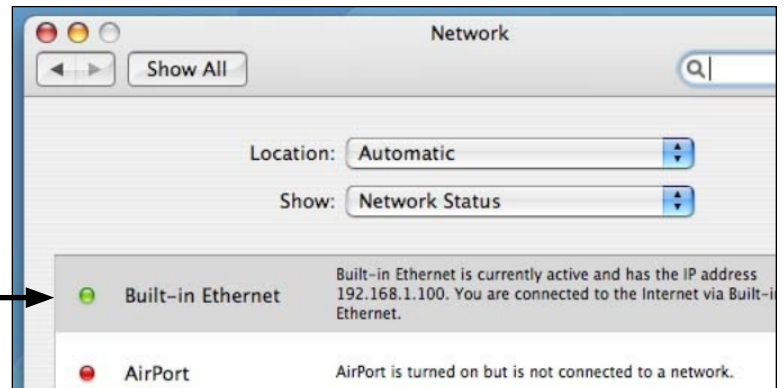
Network

Show All

Location: Automatic

Show: Network Status

Built-in Ethernet

Built-in Ethernet is currently active and has the IP address 192.168.1.100. You are connected to the Internet via Built-i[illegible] Ethernet.

AirPort

AirPort is turned on but is not connected to a network.